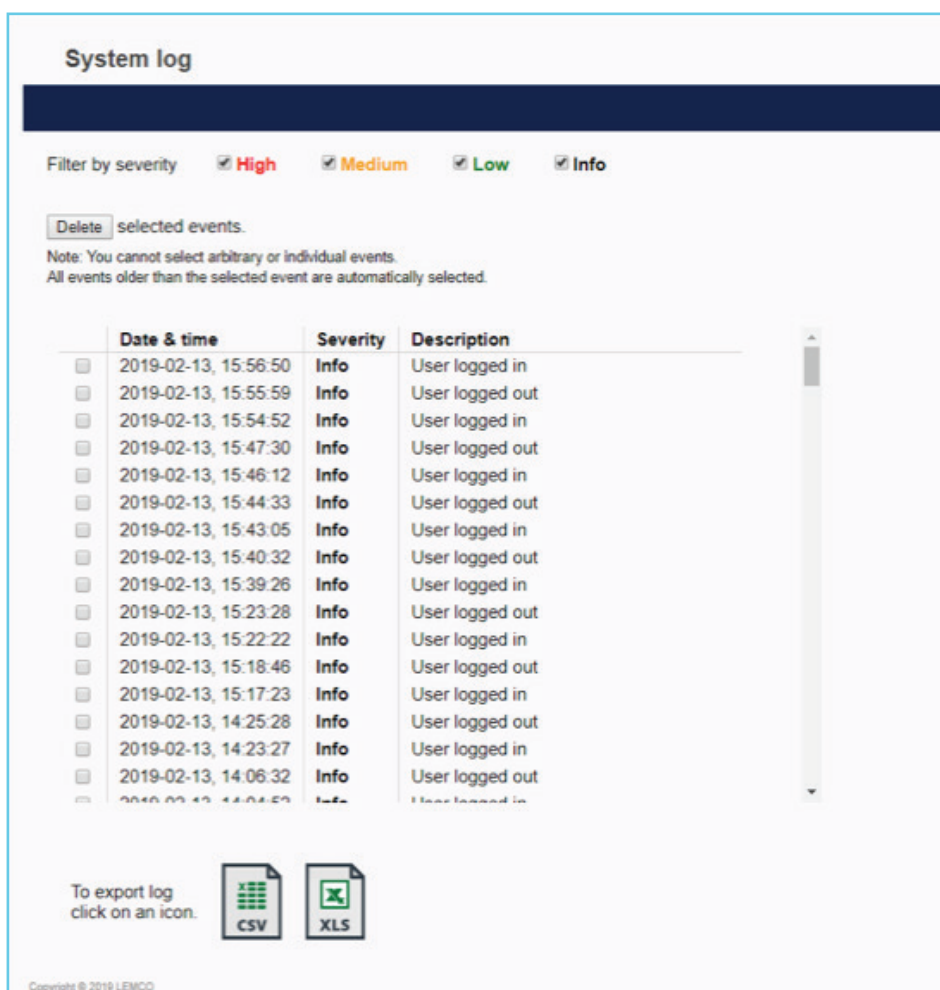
System log

Filter by severity High Medium Low Info

Delete selected events.

Note: You cannot select arbitrary or individual events.
All events older than the selected event are automatically selected.

| Date & time | Severity | Description |
|---|---|---|
| 2019-02-13, 15:56:50 | Info | User logged in |
| 2019-02-13, 15:55:59 | Info | User logged out |
| 2019-02-13, 15:54:52 | Info | User logged in |
| 2019-02-13, 15:47:30 | Info | User logged out |
| 2019-02-13, 15:46:12 | Info | User logged in |
| 2019-02-13, 15:44:33 | Info | User logged out |
| 2019-02-13, 15:43:05 | Info | User logged in |
| 2019-02-13, 15:40:32 | Info | User logged out |
| 2019-02-13, 15:39:26 | Info | User logged in |
| 2019-02-13, 15:23:28 | Info | User logged out |
| 2019-02-13, 15:22:22 | Info | User logged in |
| 2019-02-13, 15:18:46 | Info | User logged out |
| 2019-02-13, 15:17:23 | Info | User logged in |
| 2019-02-13, 14:25:28 | Info | User logged out |
| 2019-02-13, 14:23:27 | Info | User logged in |
| 2019-02-13, 14:06:32 | Info | User logged out |
| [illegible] | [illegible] | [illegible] |

To export log click on an icon.

CSV

XLS

Copyright © 2019 LEMCO